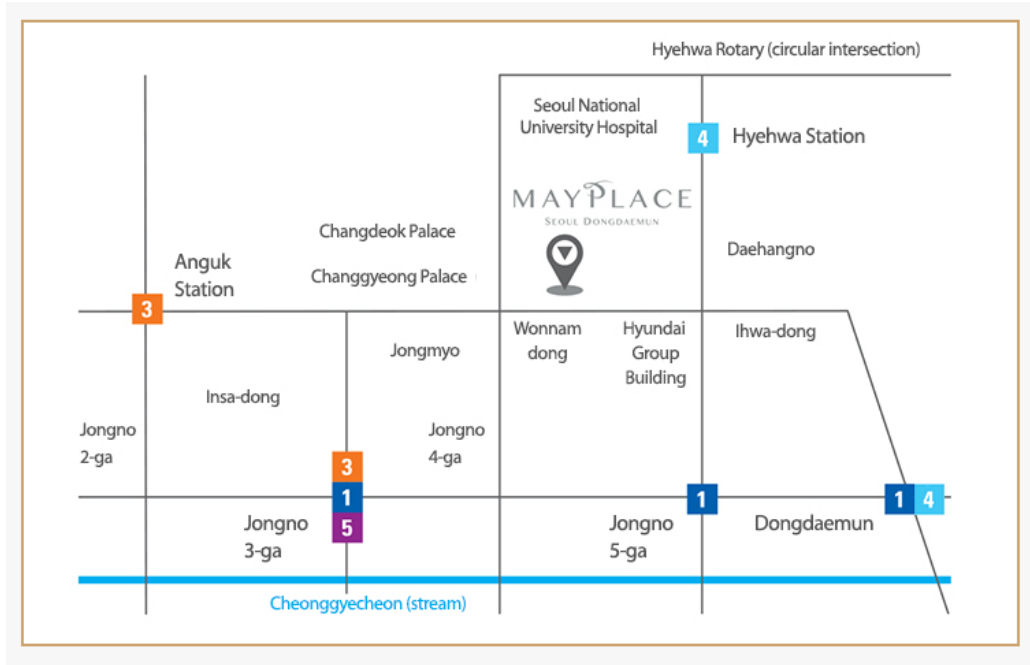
Hyehwa Rotary (circular intersection)

Seoul National University Hospital

4 Hyehwa Station

MAYPLACE
SEOUL DONGDAEMUN

Changdeok Palace

Changgyeong Palace

Anguk Station

3

Daehangno

Wonnam dong

Hyundai Group Building

Ihwa-dong

Jongmyo

Insa-dong

Jongno 2-ga

Jongno 4-ga

3

1

5

Jongno 3-ga

1

Jongno 5-ga

1 4

Dongdaemun

Cheonggyecheon (stream)